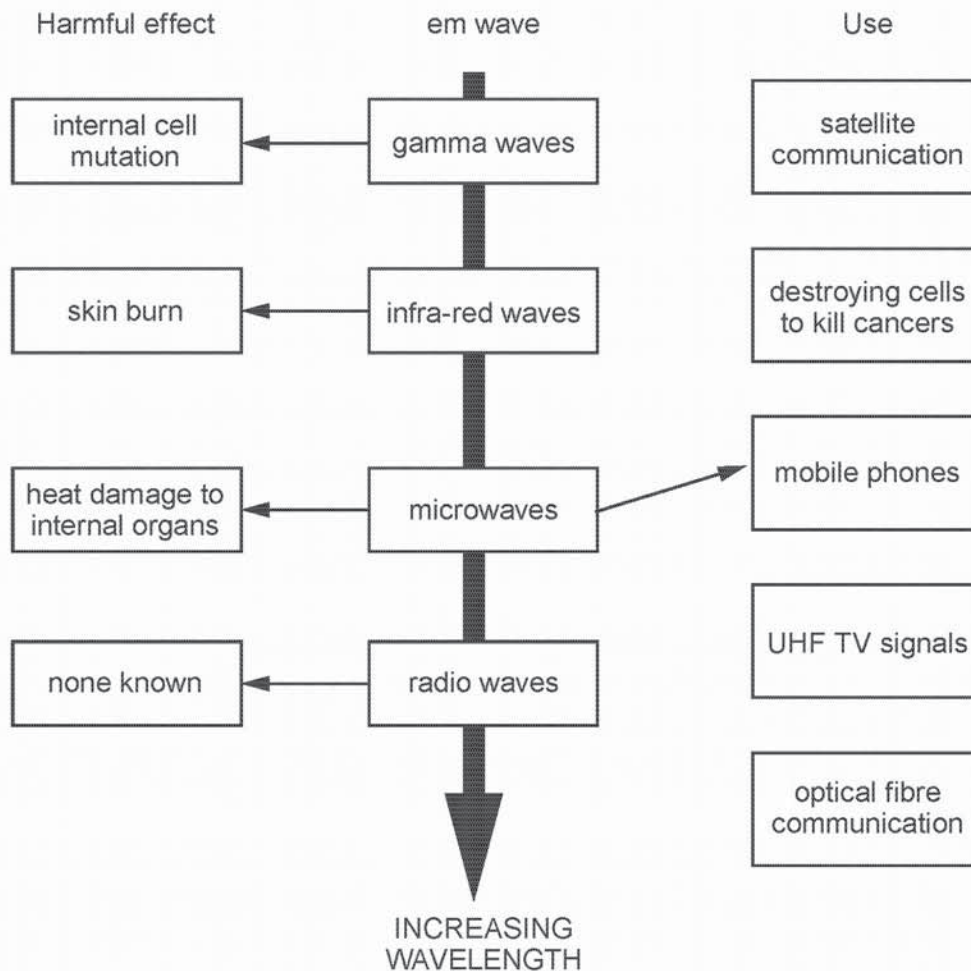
Harmful effect

em wave

Use

internal cell mutation

gamma waves

satellite communication

skin burn

infra-red waves

destroying cells to kill cancers

heat damage to internal organs

microwaves

mobile phones

UHF TV signals

none known

radio waves

optical fibre communication

INCREASING WAVELENGTH